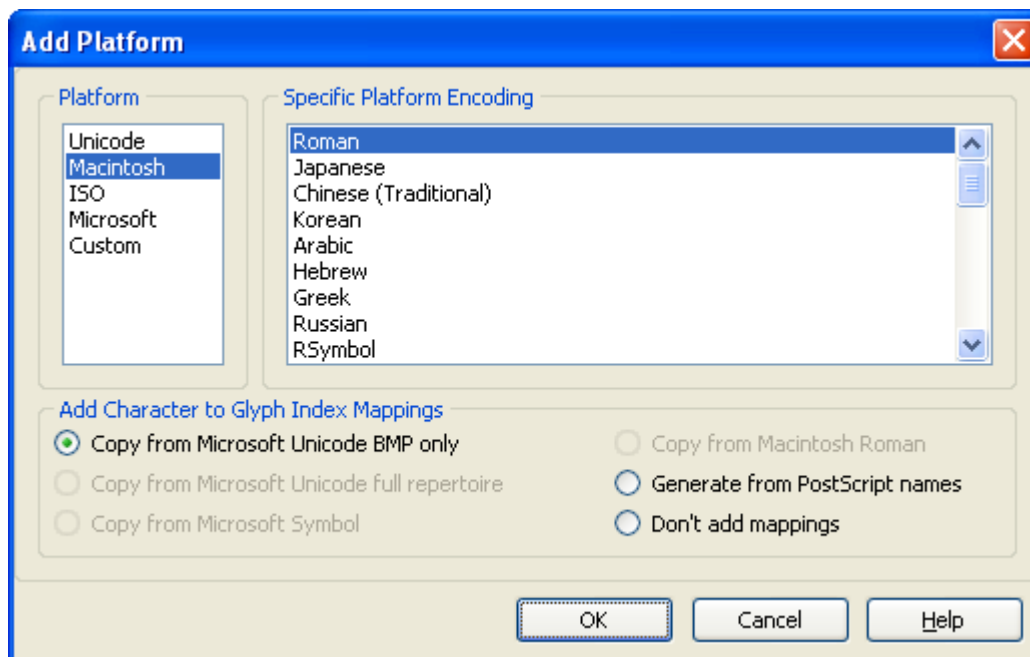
Add Platform

Platform

Unicode
Macintosh
ISO
Microsoft
Custom

Specific Platform Encoding

Roman
Japanese
Chinese (Traditional)
Korean
Arabic
Hebrew
Greek
Russian
RSymbol

Add Character to Glyph Index Mappings

Copy from Microsoft Unicode BMP only
Copy from Microsoft Unicode full repertoire
Copy from Microsoft Symbol

Copy from Macintosh Roman
Generate from PostScript names
Don't add mappings

OK
Cancel
Help